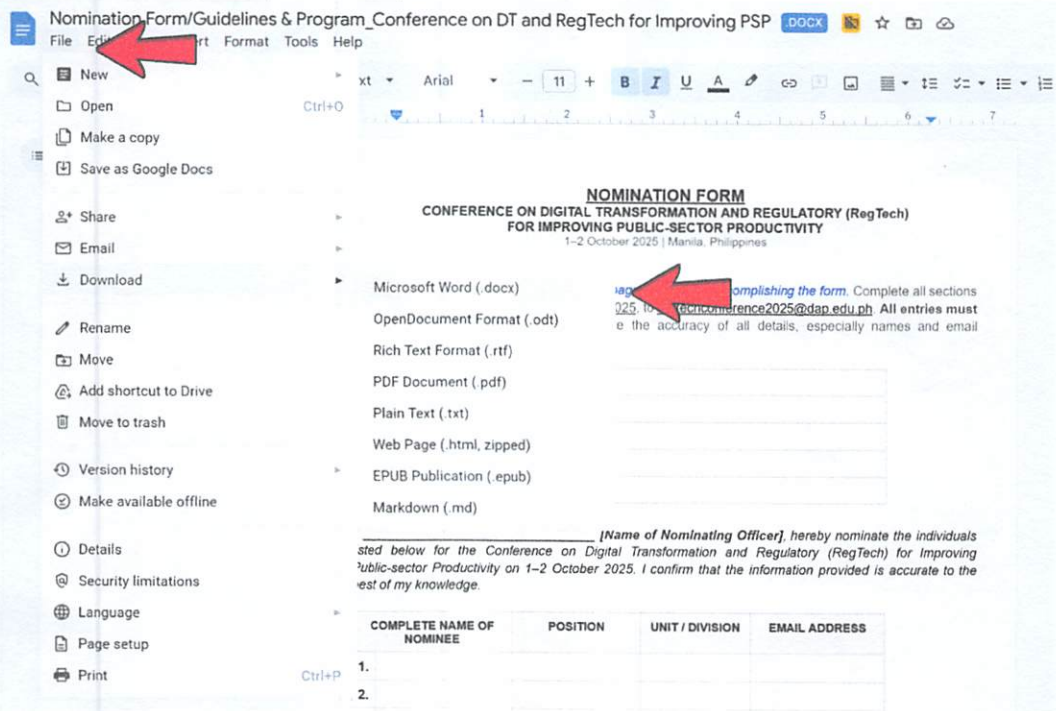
Nomination Form/Guidelines & Program_Conference on DT and RegTech for Improving PSP .DOCX

File Ed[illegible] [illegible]rt Format Tools Help

New
Open Ctrl+O
Make a copy
Save as Google Docs

Share
Email
Download

Rename
Move
Add shortcut to Drive
Move to trash

Version history
Make available offline

Details
Security limitations
Language
Page setup
Print Ctrl+P

xt Arial 11 B I U A

Microsoft Word (.docx)
OpenDocument Format (.odt)
Rich Text Format (.rtf)
PDF Document (.pdf)
Plain Text (.txt)
Web Page (.html, zipped)
EPUB Publication (.epub)
Markdown (.md)

NOMINATION FORM
CONFERENCE ON DIGITAL TRANSFORMATION AND REGULATORY (RegTech)
FOR IMPROVING PUBLIC-SECTOR PRODUCTIVITY
1–2 October 2025 | Manila, Philippines

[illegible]ag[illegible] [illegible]omplishing the form. Complete all sections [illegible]025, to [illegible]chconference2025@dap.edu.ph. All entries must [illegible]e the accuracy of all details, especially names and email

______________________ [Name of Nominating Officer], hereby nominate the individuals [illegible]sted below for the Conference on Digital Transformation and Regulatory (RegTech) for Improving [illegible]ublic-sector Productivity on 1–2 October 2025. I confirm that the information provided is accurate to the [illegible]est of my knowledge.

| COMPLETE NAME OF NOMINEE | POSITION | UNIT / DIVISION | EMAIL ADDRESS |
|---|---|---|---|
| 1. | | | |
| 2. | | | |